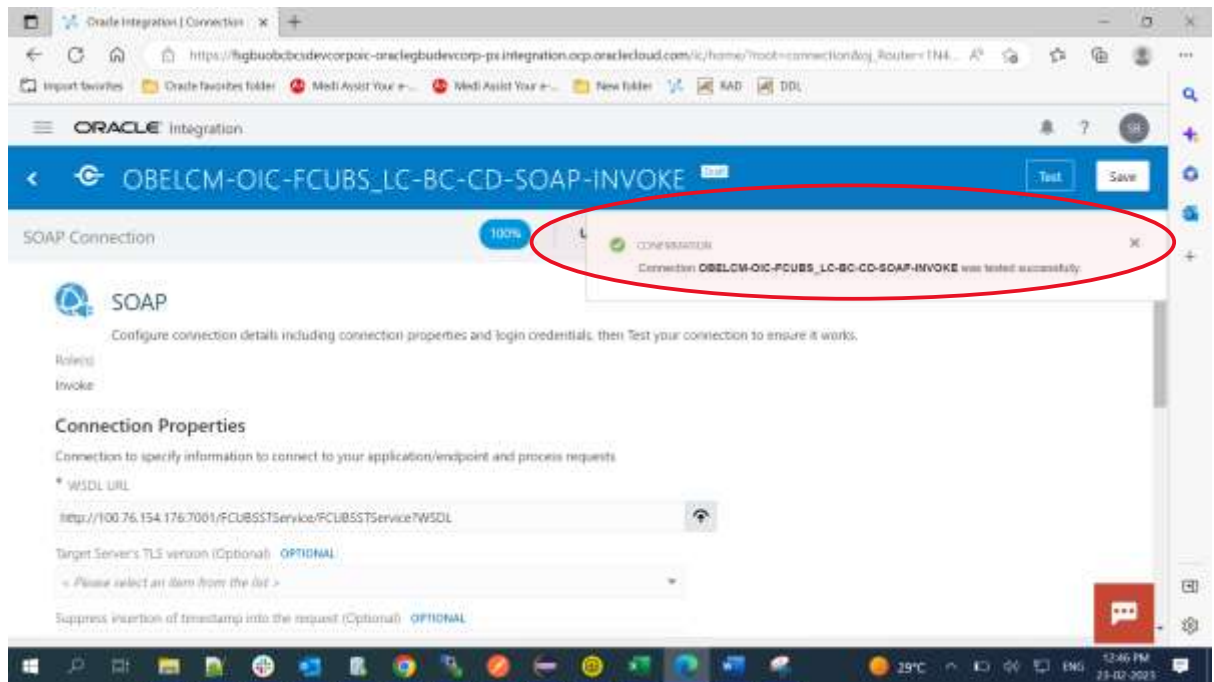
Oracle Integration | Connection ×

https://fsgbuobcbcsdevcorpoic-oraclegbudevcorp-px.integration.ocp.oraclecloud.com/ic/home/?root=connection&oj_Router=1N4...

Import favorites | Oracle favorites folder | Medi Assist Your e-... | Medi Assist Your e-... | New folder | RAD | DDL

ORACLE Integration

SB

OBELCM-OIC-FCUBS_LC-BC-CD-SOAP-INVOKE Draft

Test Save

SOAP Connection 100%

CONFIRMATION

Connection OBELCM-OIC-FCUBS_LC-BC-CD-SOAP-INVOKE was tested successfully.

SOAP

Configure connection details including connection properties and login credentials, then Test your connection to ensure it works.

Role(s)

Invoke

Connection Properties

Connection to specify information to connect to your application/endpoint and process requests

* WSDL URL

http://100.76.154.176:7001/FCUBSSTService/FCUBSSTService?WSDL

Target Server's TLS version (Optional) OPTIONAL

< Please select an item from the list >

Suppress insertion of timestamp into the request (Optional) OPTIONAL

29°C ENG 12:46 PM 23-02-2023